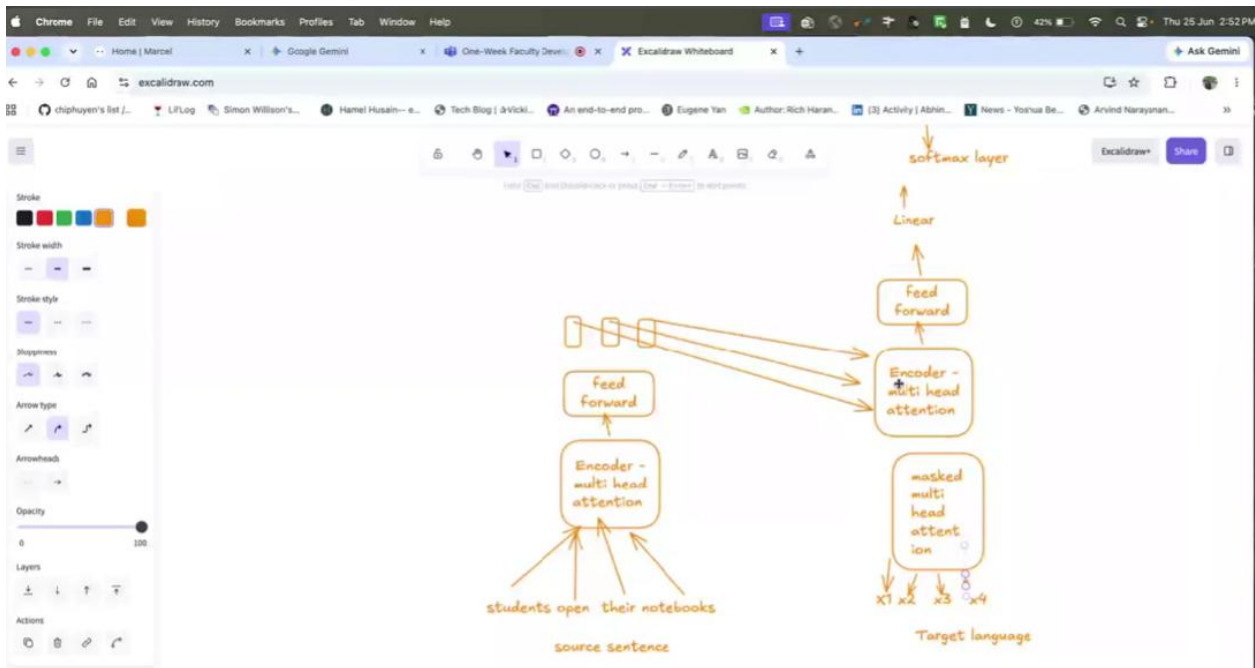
Chrome File Edit View History Bookmarks Profiles Tab Window Help

42% Thu 25 Jun 2:52 PM

Home | Marcel
Google Gemini
One-Week Faculty Devel
Excalidraw Whiteboard
Ask Gemini

excalidraw.com

chiphuyen's list /... LilLog Simon Willison's... Hamel Husain — e... Tech Blog | @Vicki... An end-to-end pro... Eugene Yan Author: Rich Haran... (3) Activity | Abhin... News - Yoshua Be... Arvind Narayanan...

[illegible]

Excalidraw+ Share

Stroke

Stroke width

Stroke style

Sloppiness

Arrow type

Arrowheads

Opacity

0 100

Layers

Actions

softmax layer

Linear

Feed Forward

Encoder - multi head attention

Feed forward

Encoder - multi head attention

masked multi head attent ion

students open their notebooks

source sentence

x1 x2 x3 x4

Target language